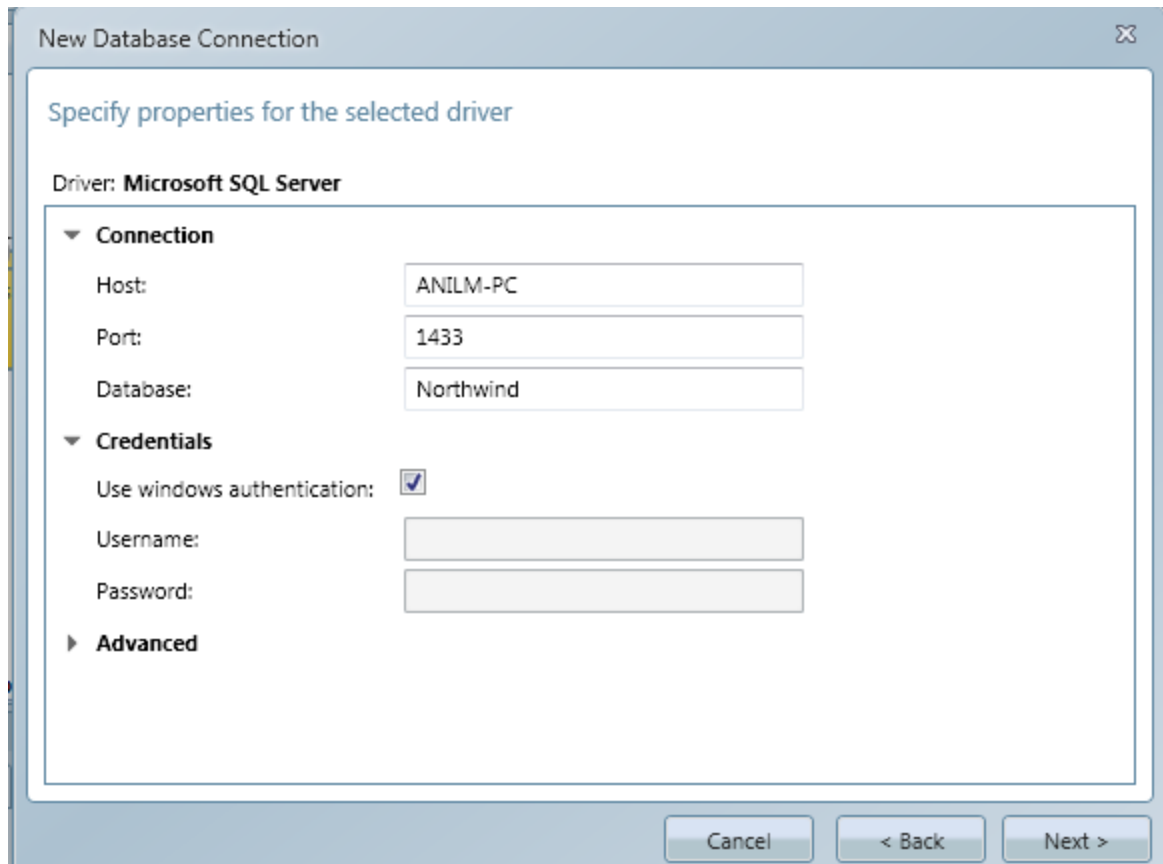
New Database Connection

Specify properties for the selected driver

Driver: Microsoft SQL Server

Connection

Host: ANILM-PC

Port: 1433

Database: Northwind

Credentials

Use windows authentication:

Username:

Password:

Advanced

Cancel

< Back

Next >